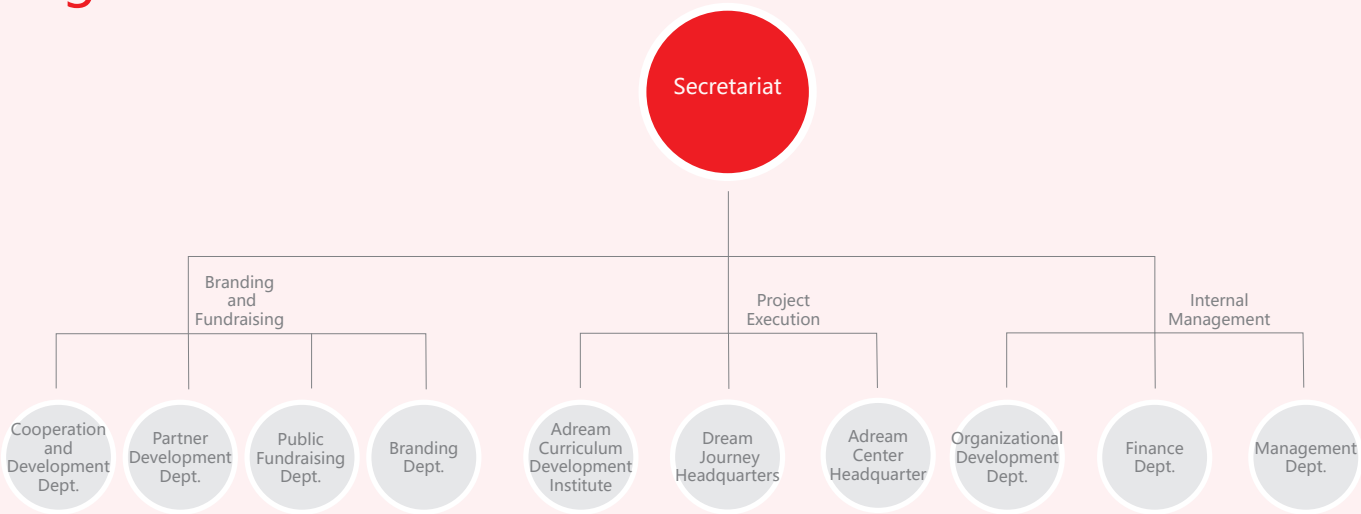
Secretariat

Branding and Fundraising

Project Execution

Internal Management

Cooperation and Development Dept.

Partner Development Dept.

Public Fundraising Dept.

Branding Dept.

Adream Curriculum Development Institute

Dream Journey Headquarters

Adream Center Headquarter

Organizational Development Dept.

Finance Dept.

Management Dept.